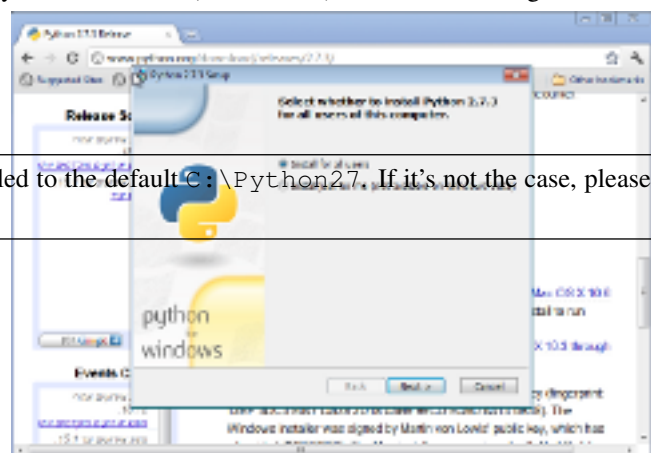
Python 2.7.3 Release

www.python.org/download/releases/2.7.3/

Suggested Sites

Python 2.7.3 Setup

Select whether to install Python 2.7.3 for all users of this computer.

Install for all users

Release Sc

Other bookmarks

led to the default C:\Python27. If it's not the case, please

python
windows

Mac OS X 10.6

Events C

< Back

Next >

Cancel

Windows installer was signed by Martin von Löwis' public key, which has